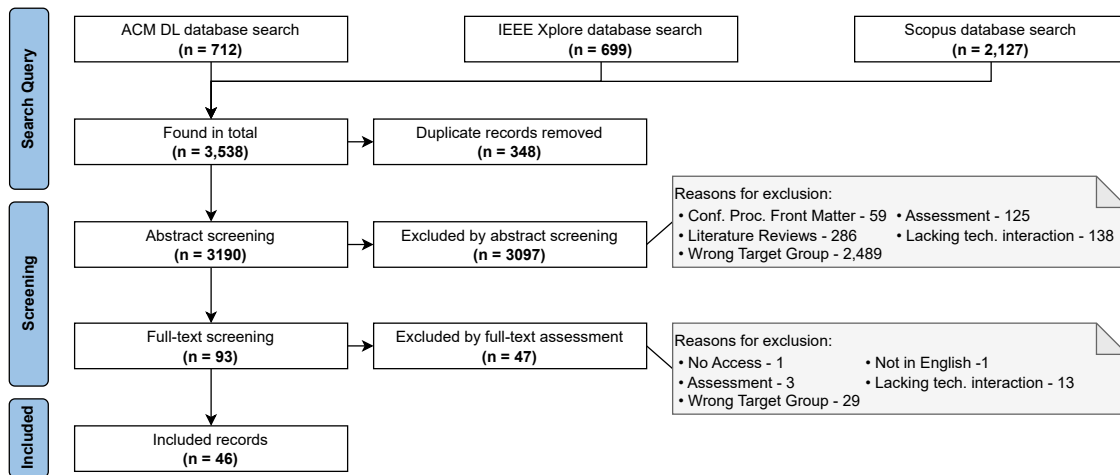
Search Query

ACM DL database search
(n = 712)

IEEE Xplore database search
(n = 699)

Scopus database search
(n = 2,127)

Found in total
(n = 3,538)

Duplicate records removed
(n = 348)

Screening

Abstract screening
(n = 3190)

Excluded by abstract screening
(n = 3097)

Reasons for exclusion:
• Conf. Proc. Front Matter - 59
• Assessment - 125
• Literature Reviews - 286
• Lacking tech. interaction - 138
• Wrong Target Group - 2,489

Full-text screening
(n = 93)

Excluded by full-text assessment
(n = 47)

Reasons for exclusion:
• No Access - 1
• Not in English -1
• Assessment - 3
• Lacking tech. interaction - 13
• Wrong Target Group - 29

Included

Included records
(n = 46)